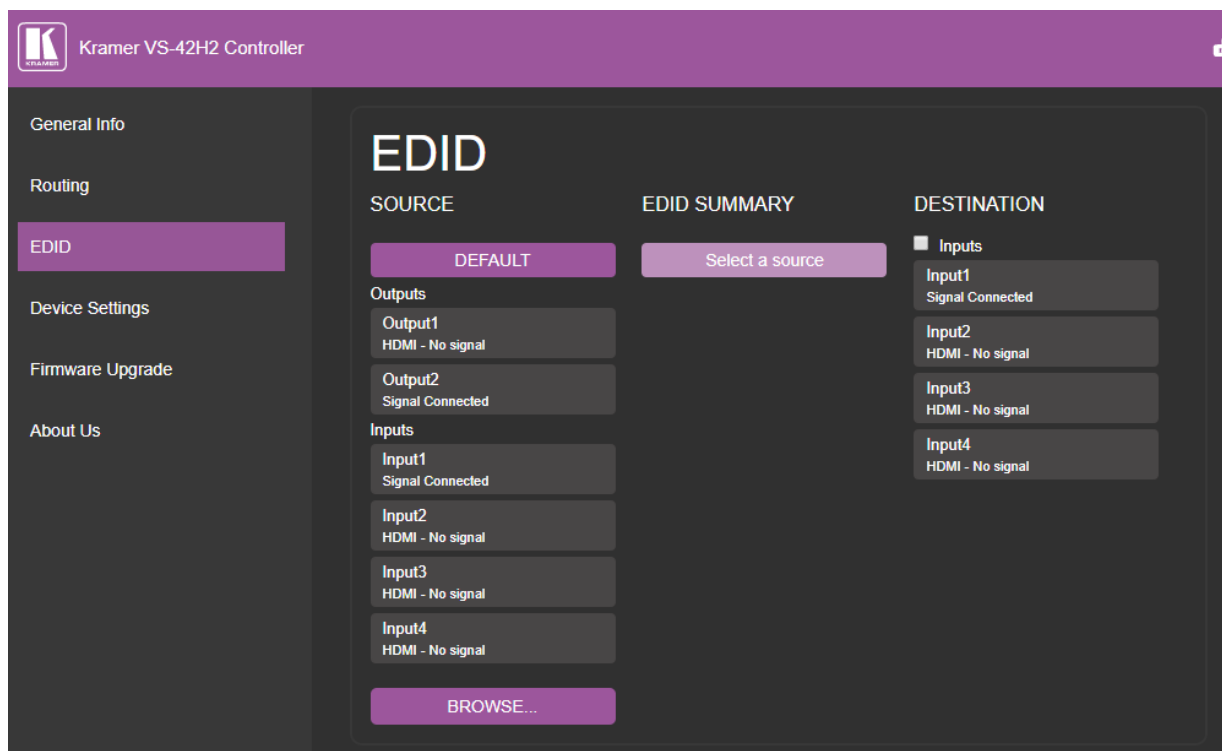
KRAMER

Kramer VS-42H2 Controller

General Info

Routing

EDID

Device Settings

Firmware Upgrade

About Us

EDID

SOURCE

DEFAULT

Outputs

Output1
HDMI - No signal

Output2
Signal Connected

Inputs

Input1
Signal Connected

Input2
HDMI - No signal

Input3
HDMI - No signal

Input4
HDMI - No signal

BROWSE...

EDID SUMMARY

Select a source

DESTINATION

Inputs

Input1
Signal Connected

Input2
HDMI - No signal

Input3
HDMI - No signal

Input4
HDMI - No signal